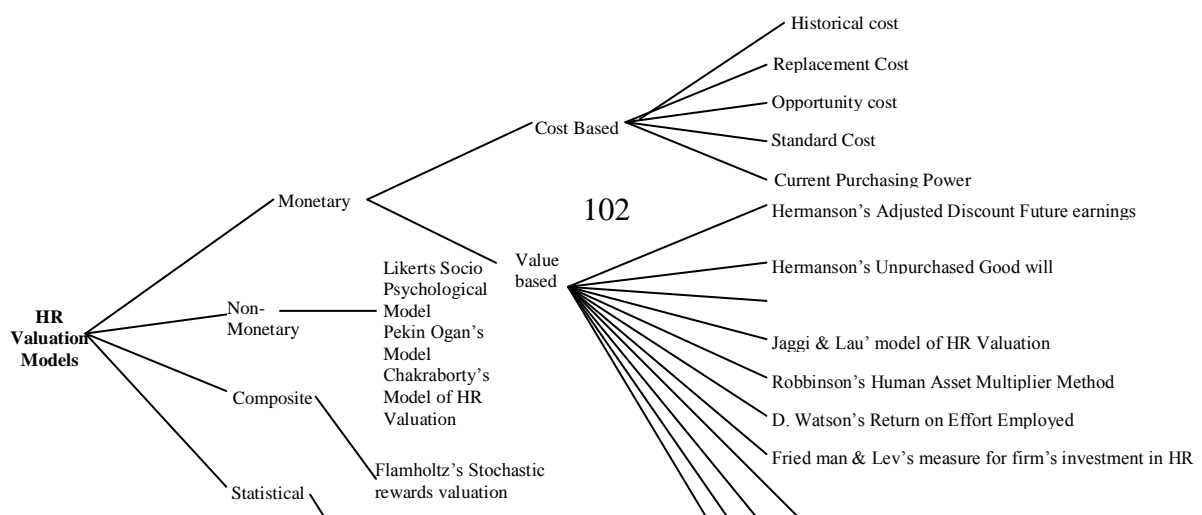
Historical cost

Replacement Cost

Opportunity cost

Standard Cost

Current Purchasing Power

Cost Based

Monetary

102

Hermanson's Adjusted Discount Future earnings

Value based

Likerts Socio Psychological Model
Pekin Ogan's Model
Chakraborty's Model of HR Valuation

Hermanson's Unpurchased Good will

HR Valuation Models

Non-Monetary

Jaggi & Lau' model of HR Valuation

Robbinson's Human Asset Multiplier Method

Composite

D. Watson's Return on Effort Employed

Fried man & Lev's measure for firm's investment in HR

Flamholtz's Stochastic rewards valuation

Statistical